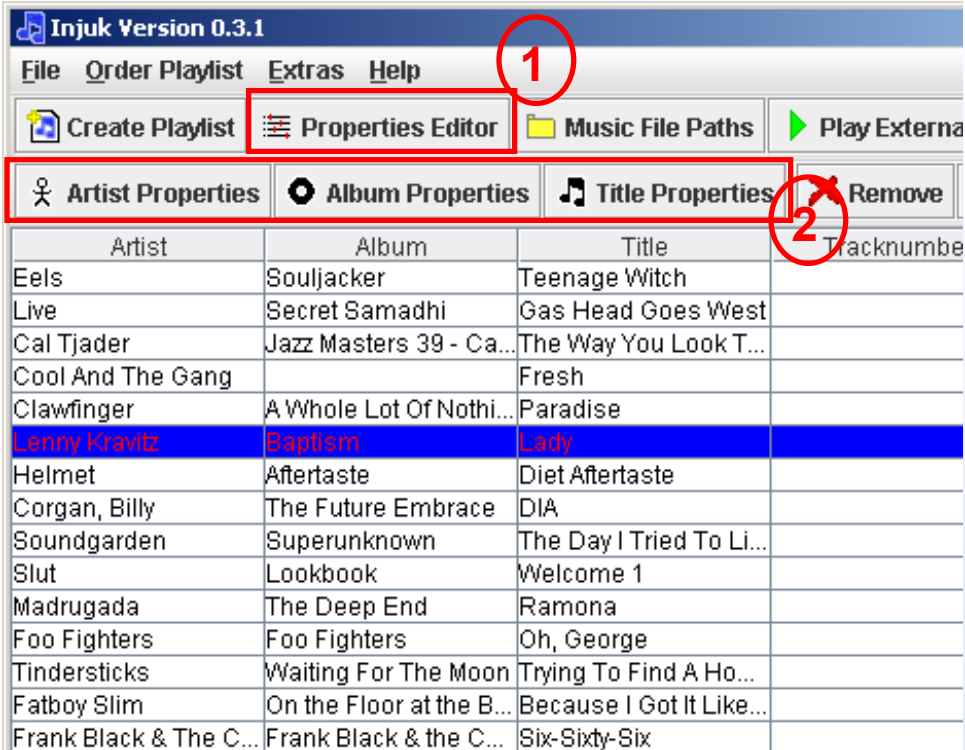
Injuk Version 0.3.1

File Order Playlist Extras Help

1

Create Playlist | Properties Editor | Music File Paths | Play Externa

Artist Properties | Album Properties | Title Properties | Remove

2

| Artist | Album | Title | Tracknumbe |
|---|---|---|---|
| Eels | Souljacker | Teenage Witch | |
| Live | Secret Samadhi | Gas Head Goes West | |
| Cal Tjader | Jazz Masters 39 - Ca... | The Way You Look T... | |
| Cool And The Gang | | Fresh | |
| Clawfinger | A Whole Lot Of Nothi... | Paradise | |
| Lenny Kravitz | Baptism | Lady | |
| Helmet | Aftertaste | Diet Aftertaste | |
| Corgan, Billy | The Future Embrace | DIA | |
| Soundgarden | Superunknown | The Day I Tried To Li... | |
| Slut | Lookbook | Welcome 1 | |
| Madrugada | The Deep End | Ramona | |
| Foo Fighters | Foo Fighters | Oh, George | |
| Tindersticks | Waiting For The Moon | Trying To Find A Ho... | |
| Fatboy Slim | On the Floor at the B... | Because I Got It Like... | |
| Frank Black & The C... | Frank Black & the C... | Six-Sixty-Six | |